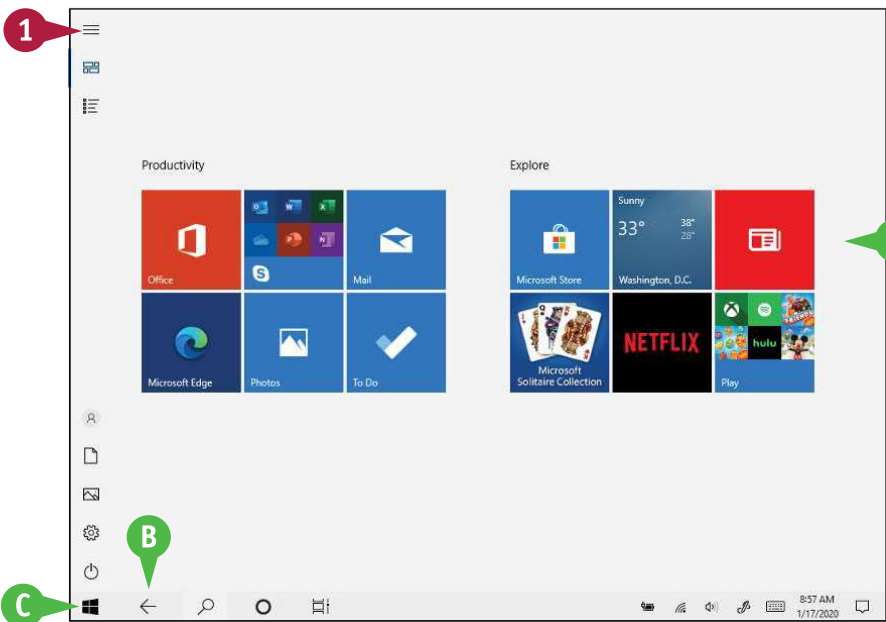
1

Productivity

Office

Mail

Microsoft Edge

Photos

To Do

Explore

Microsoft Store

Sunny

33°

38°

28°

Washington, D.C.

Microsoft Solitaire Collection

NETFLIX

hulu

Play

B

C

8:57 AM
1/17/2020